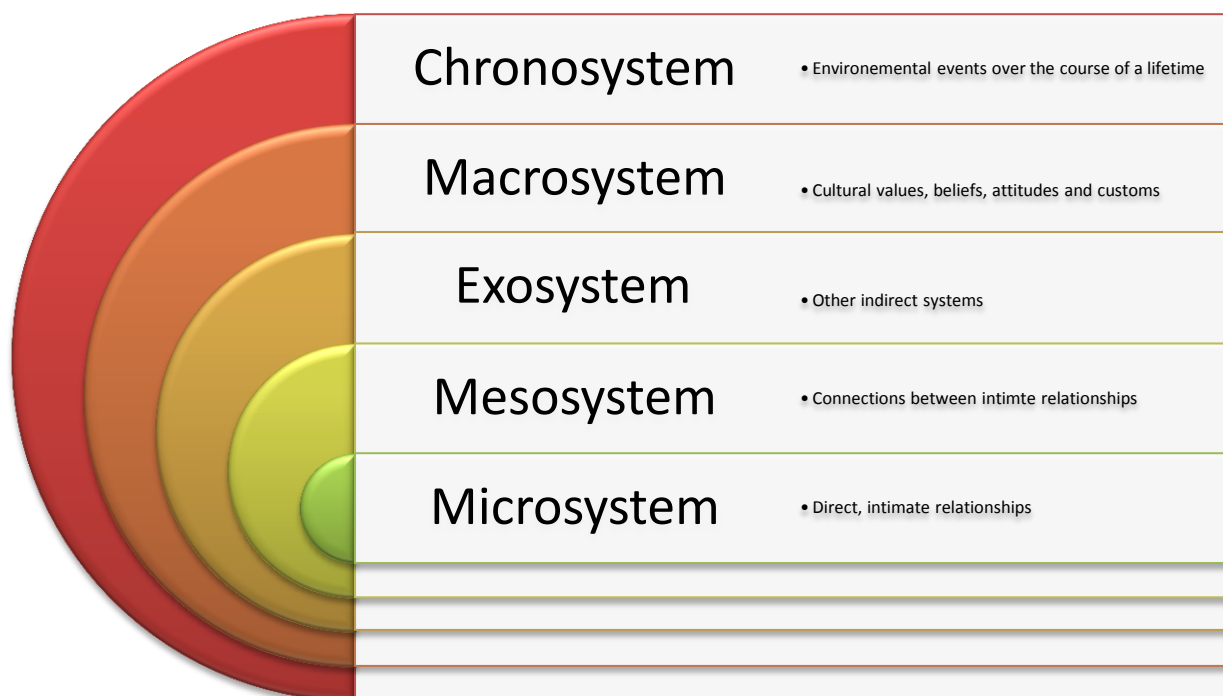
Chronosystem

• Environemental events over the course of a lifetime

Macrosystem

• Cultural values, beliefs, attitudes and customs

Exosystem

• Other indirect systems

Mesosystem

• Connections between intimte relationships

Microsystem

• Direct, intimate relationships